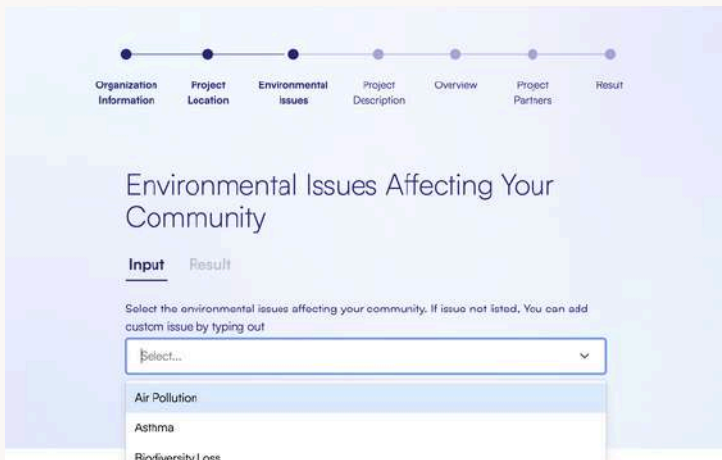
Organization Information

Project Location

Environmental Issues

Project Description

Overview

Project Partners

Result

Environmental Issues Affecting Your Community

Input

Result

Select the environmental issues affecting your community. If issue not listed, You can add custom issue by typing out

Select...

Air Pollution

Asthma

Biodiversity Loss